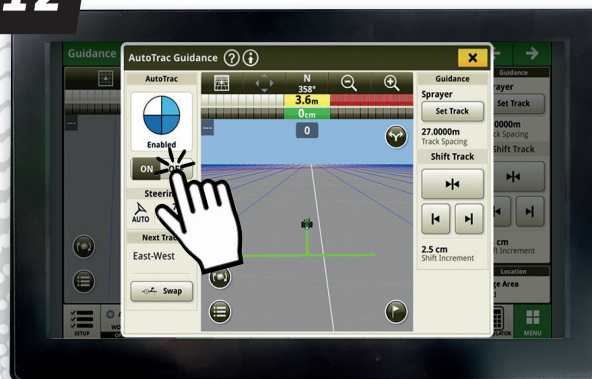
12

Guidance

AutoTrac Guidance

AutoTrac

Enabled

ON

Steering

AUTO

Next Track

East-West

Swap

N
358°
3.6m
0cm
0

Guidance

Sprayer

Set Track

27.0000m
Track Spacing

Shift Track

2.5 cm
Shift Increment

Guidance
Sprayer
Set Track
.0000m
ack Spacing
Shift Track
cm
ift Increment
Location
ge Area

SETUP
MENU